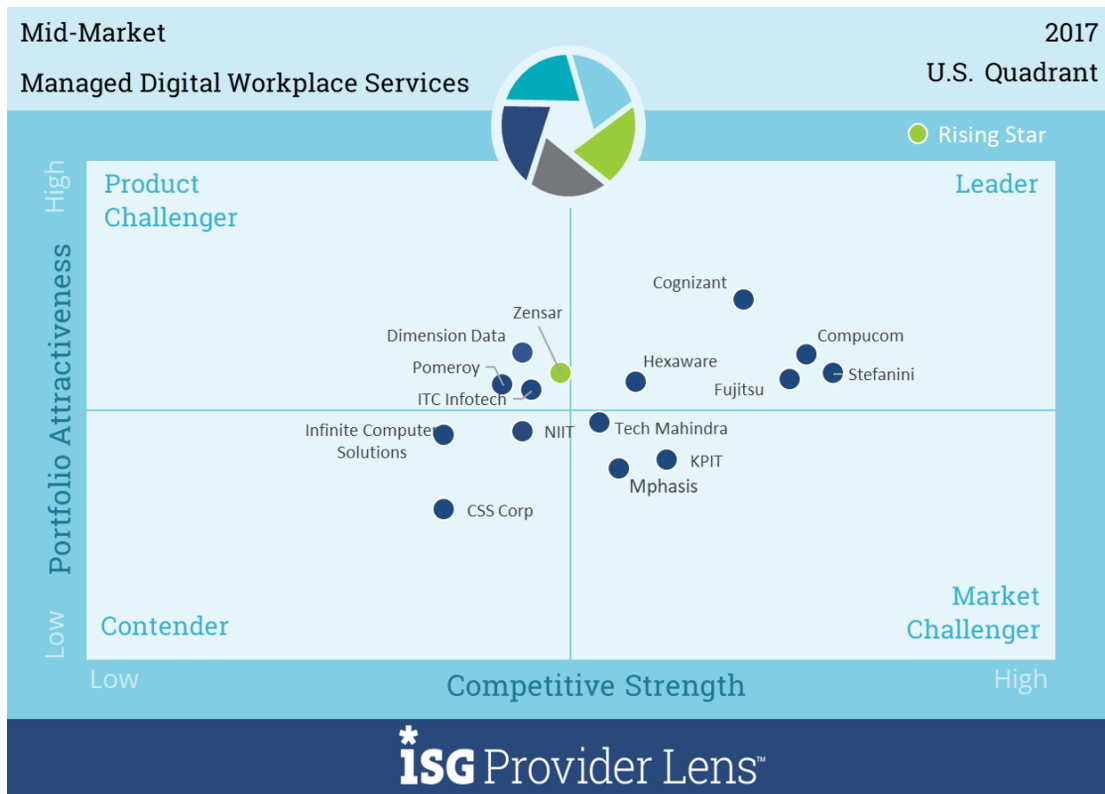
Mid-Market

Managed Digital Workplace Services

2017

U.S. Quadrant

Rising Star

High

Low

Portfolio Attractiveness

Product Challenger

Leader

Contender

Market Challenger

Cognizant

Zensar

Dimension Data

Compucom

Pomeroy

Hexaware

Stefanini

Fujitsu

ITC Infotech

Infinite Computer Solutions

NIIT

Tech Mahindra

KPIT

Mphasis

CSS Corp

Low

Competitive Strength

High

iSG Provider Lens™